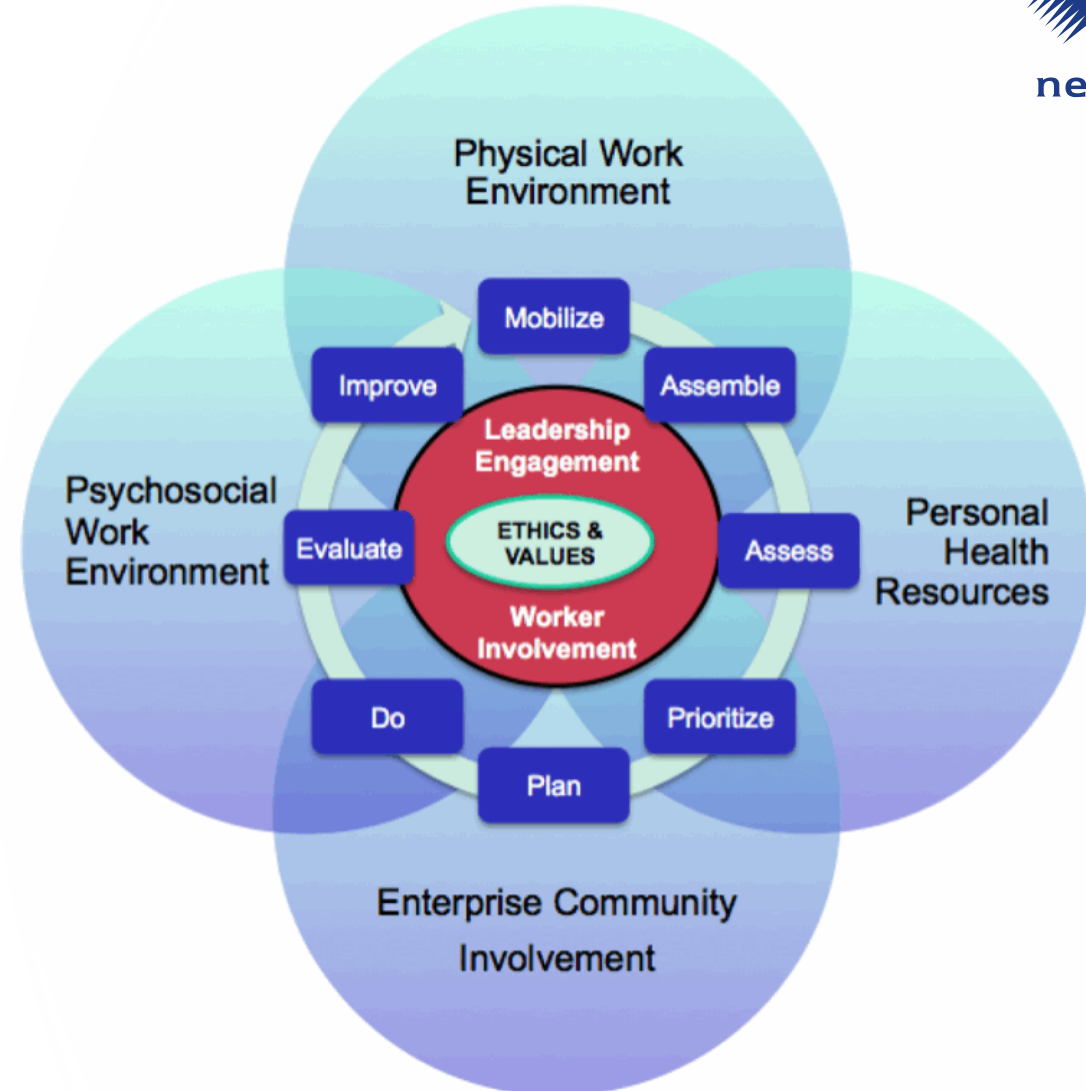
ne

Physical Work Environment

Mobilize

Improve

Assemble

Leadership Engagement

Psychosocial Work Environment

Evaluate

ETHICS & VALUES

Assess

Personal Health Resources

Worker Involvement

Do

Prioritize

Plan

Enterprise Community Involvement